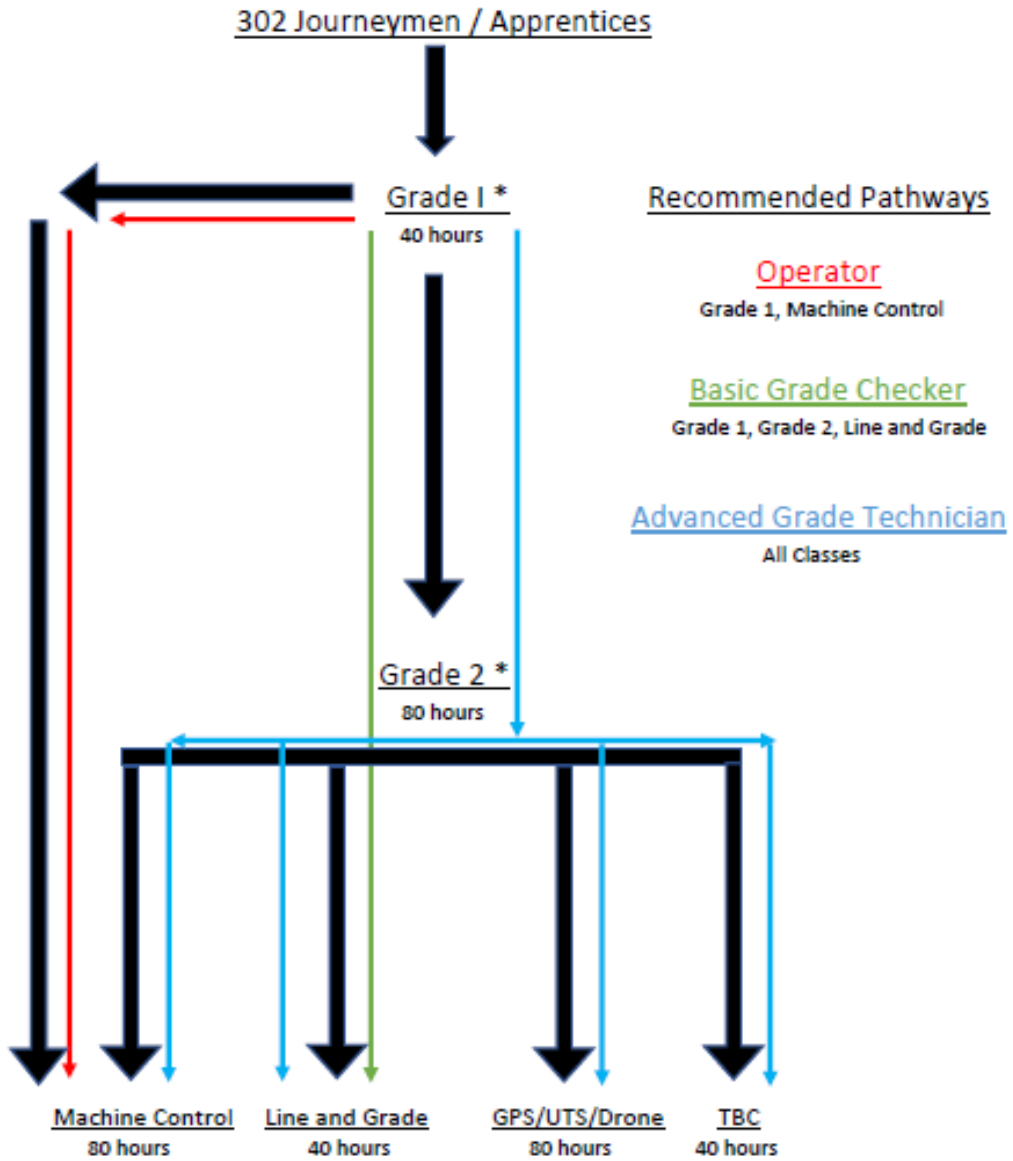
302 Journeymen / Apprentices

Grade I *
40 hours

Recommended Pathways

Operator
Grade 1, Machine Control

Basic Grade Checker
Grade 1, Grade 2, Line and Grade

Advanced Grade Technician
All Classes

Grade 2 *
80 hours

Machine Control
80 hours

Line and Grade
40 hours

GPS/UTS/Drone
80 hours

TBC
40 hours